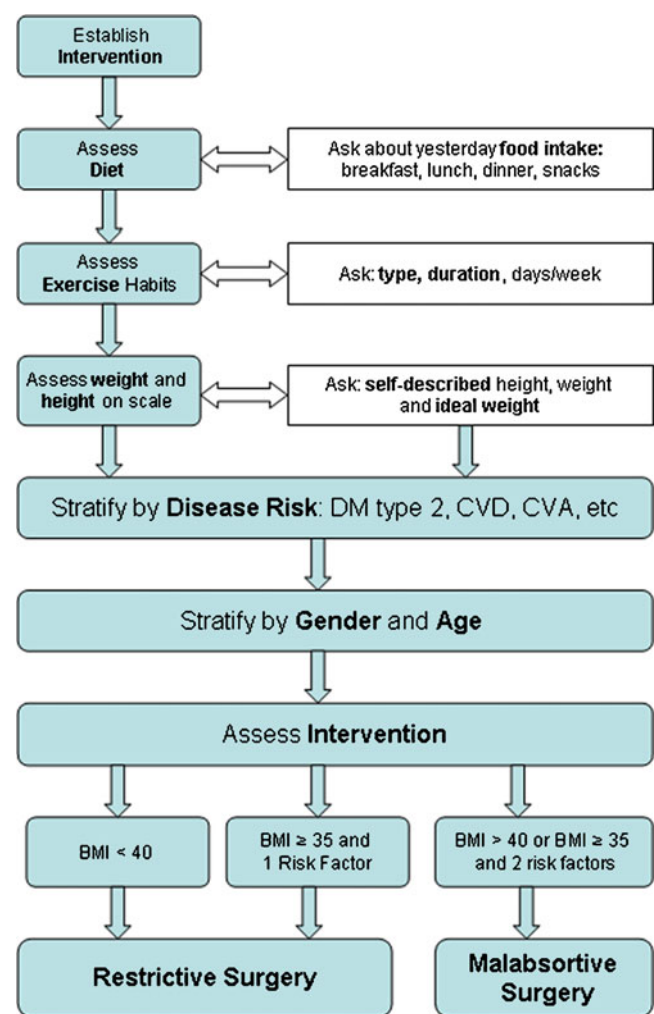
Establish **Intervention**

Assess **Diet**

Ask about yesterday **food intake:** breakfast, lunch, dinner, snacks

Assess **Exercise** Habits

Ask: **type, duration**, days/week

Assess **weight** and **height** on scale

Ask: **self-described** height, weight and **ideal weight**

Stratify by **Disease Risk**: DM type 2, CVD, CVA, etc

Stratify by **Gender** and **Age**

Assess **Intervention**

BMI < 40

BMI $\geq$ 35 and 1 Risk Factor

BMI > 40 or BMI $\geq$ 35 and 2 risk factors

**Restrictive Surgery**

**Malabsortive Surgery**